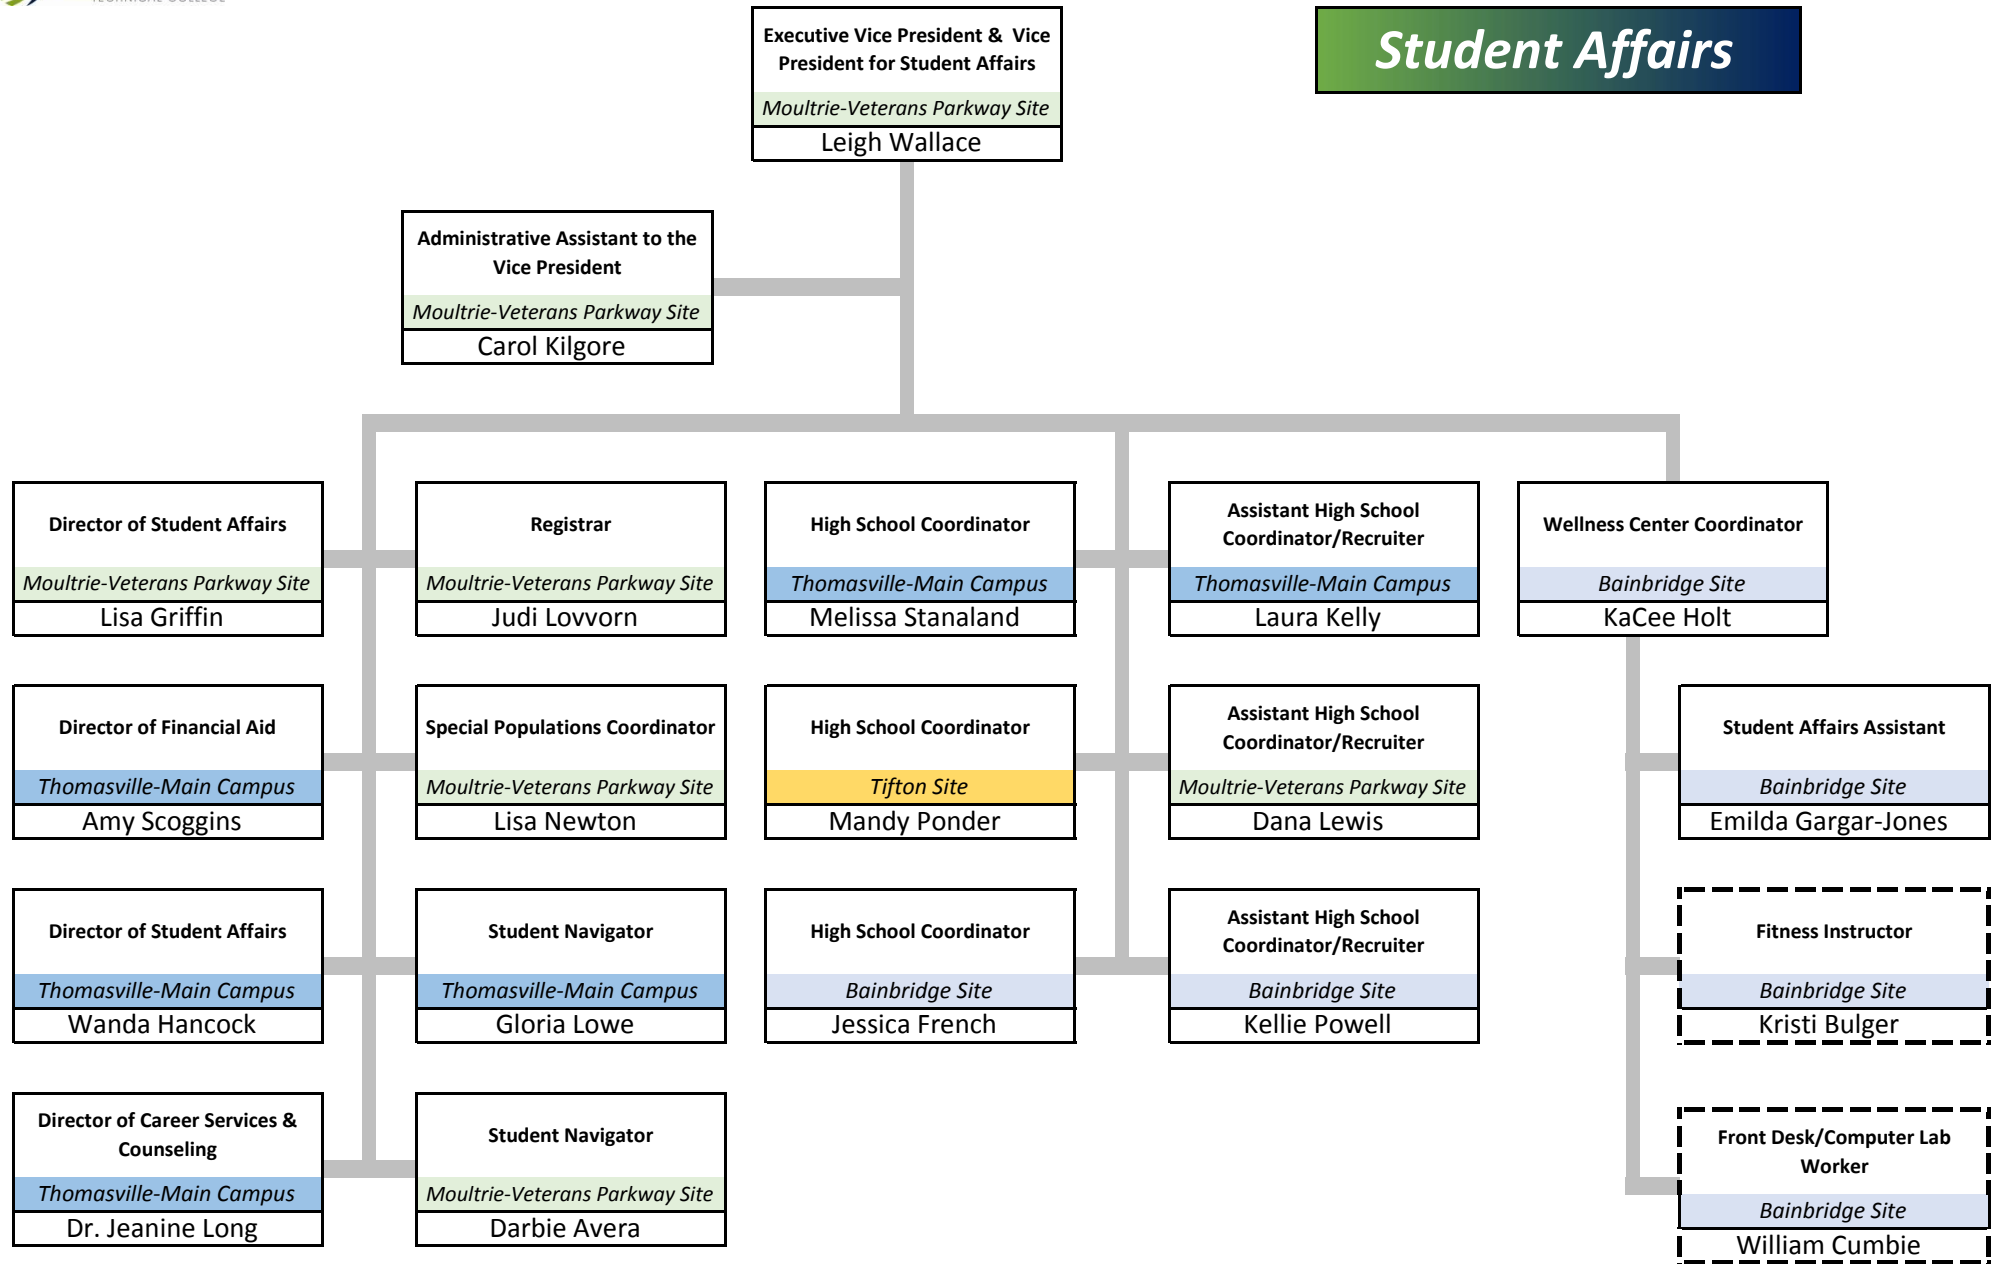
Student Affairs

Executive Vice President & Vice President for Student Affairs
Moultrie-Veterans Parkway Site
Leigh Wallace

Administrative Assistant to the Vice President
Moultrie-Veterans Parkway Site
Carol Kilgore

Director of Student Affairs
Moultrie-Veterans Parkway Site
Lisa Griffin

Registrar
Moultrie-Veterans Parkway Site
Judi Lovvorn

High School Coordinator
Thomasville-Main Campus
Melissa Stanaland

Assistant High School Coordinator/Recruiter
Thomasville-Main Campus
Laura Kelly

Wellness Center Coordinator
Bainbridge Site
KaCee Holt

Director of Financial Aid
Thomasville-Main Campus
Amy Scoggins

Special Populations Coordinator
Moultrie-Veterans Parkway Site
Lisa Newton

High School Coordinator
Tifton Site
Mandy Ponder

Assistant High School Coordinator/Recruiter
Moultrie-Veterans Parkway Site
Dana Lewis

Student Affairs Assistant
Bainbridge Site
Emilda Gargar-Jones

Director of Student Affairs
Thomasville-Main Campus
Wanda Hancock

Student Navigator
Thomasville-Main Campus
Gloria Lowe

High School Coordinator
Bainbridge Site
Jessica French

Assistant High School Coordinator/Recruiter
Bainbridge Site
Kellie Powell

Fitness Instructor
Bainbridge Site
Kristi Bulger

Director of Career Services & Counseling
Thomasville-Main Campus
Dr. Jeanine Long

Student Navigator
Moultrie-Veterans Parkway Site
Darbie Avera

Front Desk/Computer Lab Worker
Bainbridge Site
William Cumbie